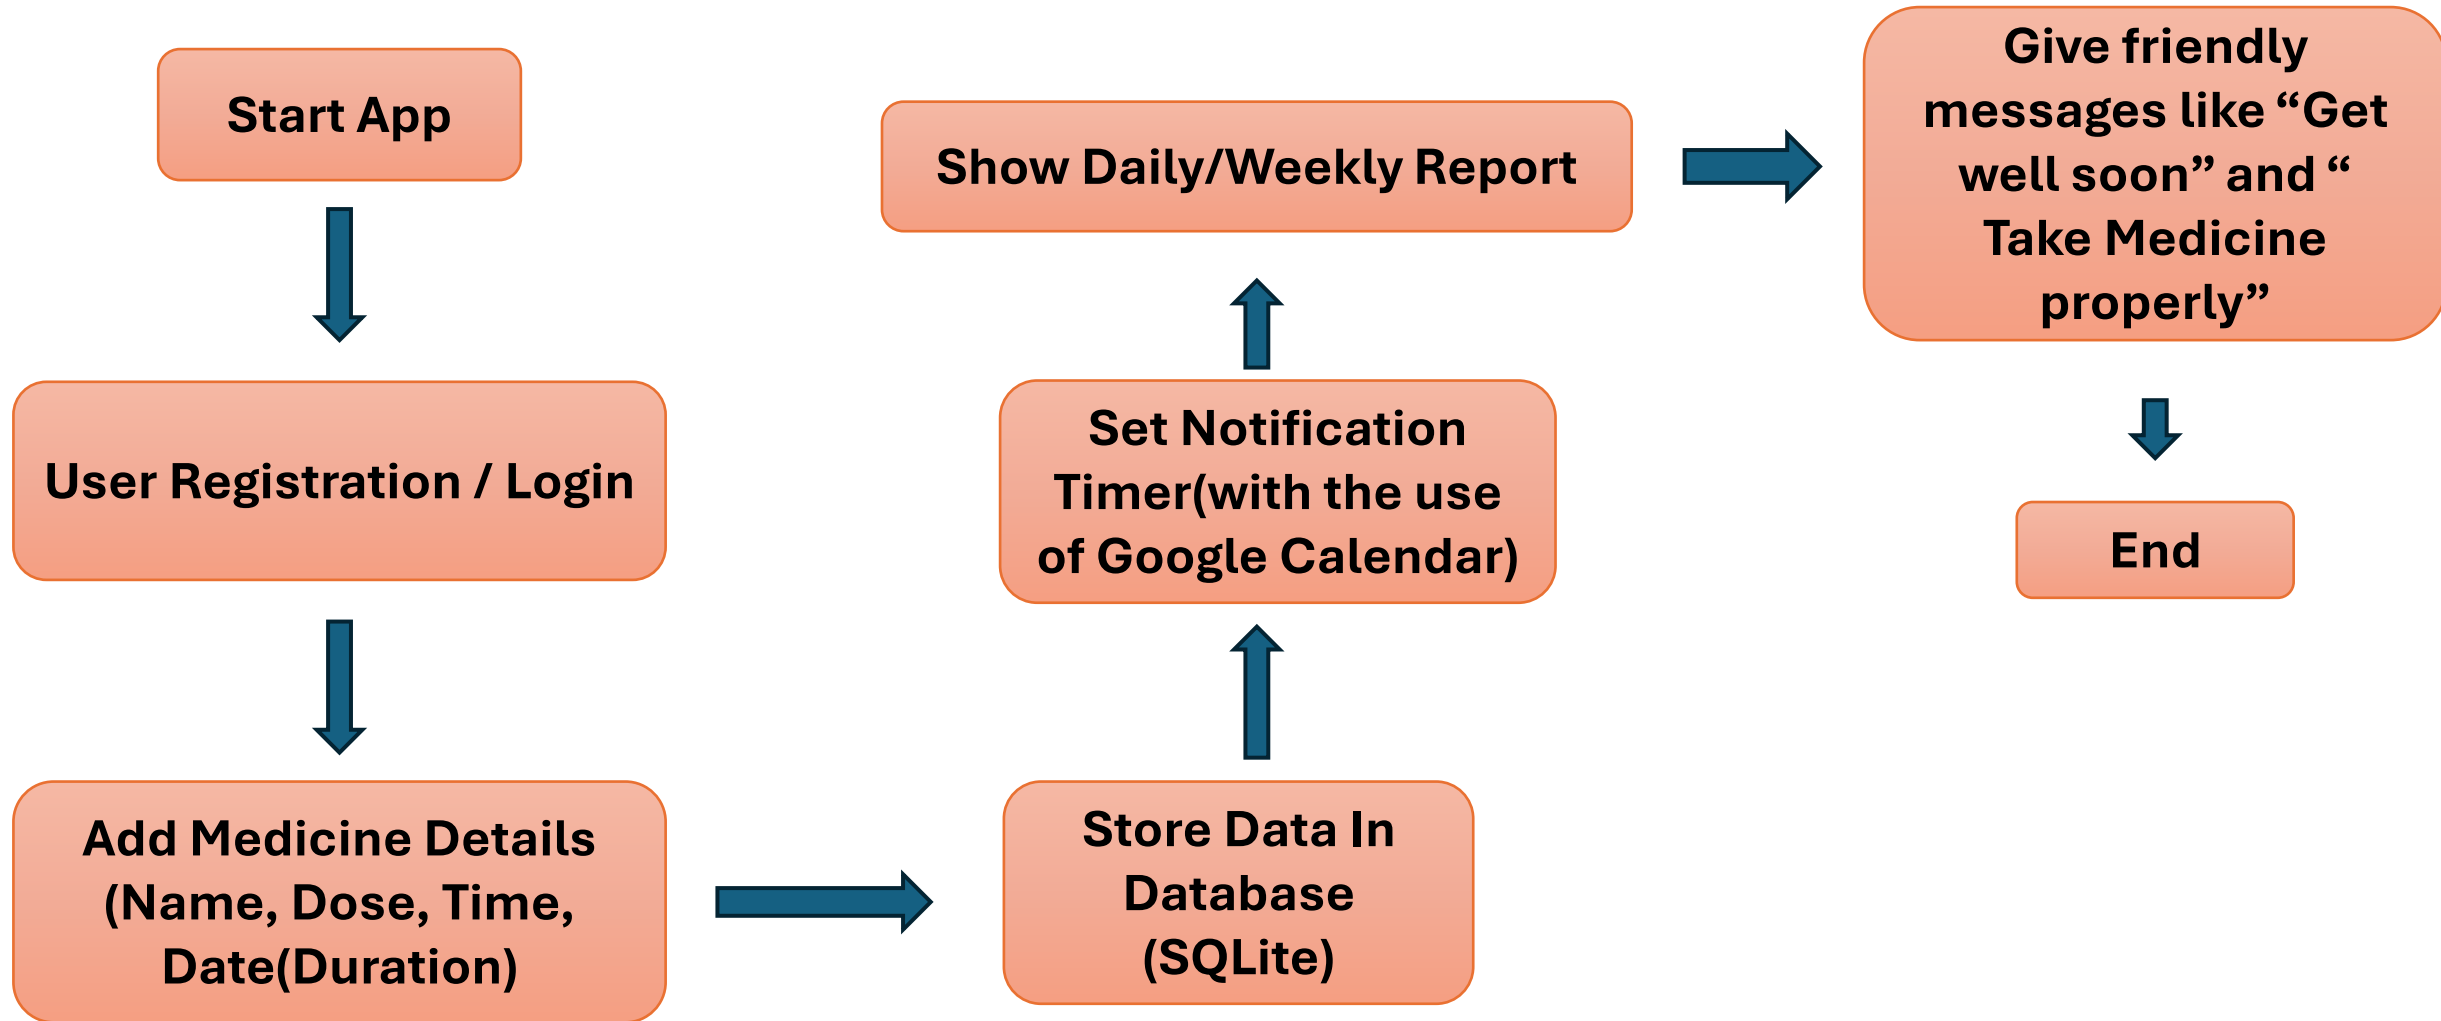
Start App

User Registration / Login

Add Medicine Details (Name, Dose, Time, Date(Duration)

Store Data In Database (SQLite)

Set Notification Timer(with the use of Google Calendar)

Show Daily/Weekly Report

Give friendly messages like “Get well soon” and “ Take Medicine properly”

End